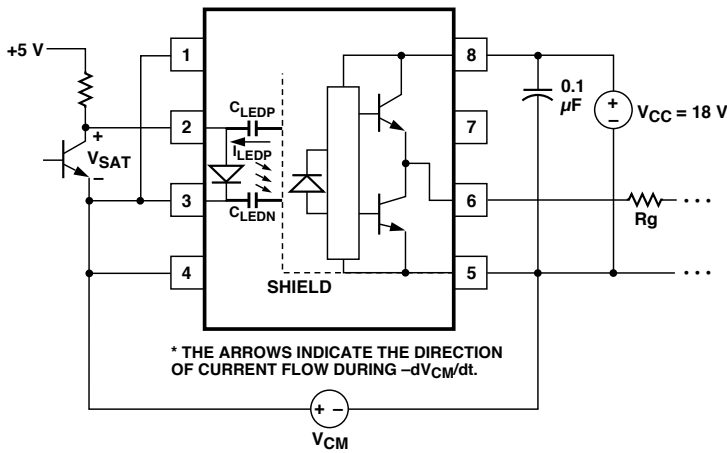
+5 V

+

$V_{SAT}$

–

1

2

3

4

$C_{LEDP}$

$I_{LEDP}$

$C_{LEDN}$

SHIELD

8

7

6

5

0.1 $\mu$F

+

–

$V_{CC}$ = 18 V

Rg

• • •

• • •

* THE ARROWS INDICATE THE DIRECTION OF CURRENT FLOW DURING –$dV_{CM}$/dt.

+ –

$V_{CM}$